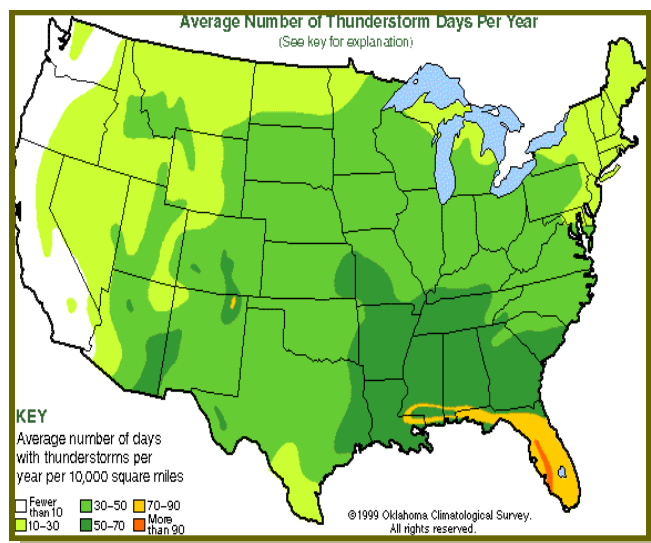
Average Number of Thunderstorm Days Per Year
(See key for explanation)

KEY
Average number of days with thunderstorms per year per 10,000 square miles

Fewer than 10
10–30
30–50
50–70
70–90
More than 90

©1999 Oklahoma Climatological Survey. All rights reserved.